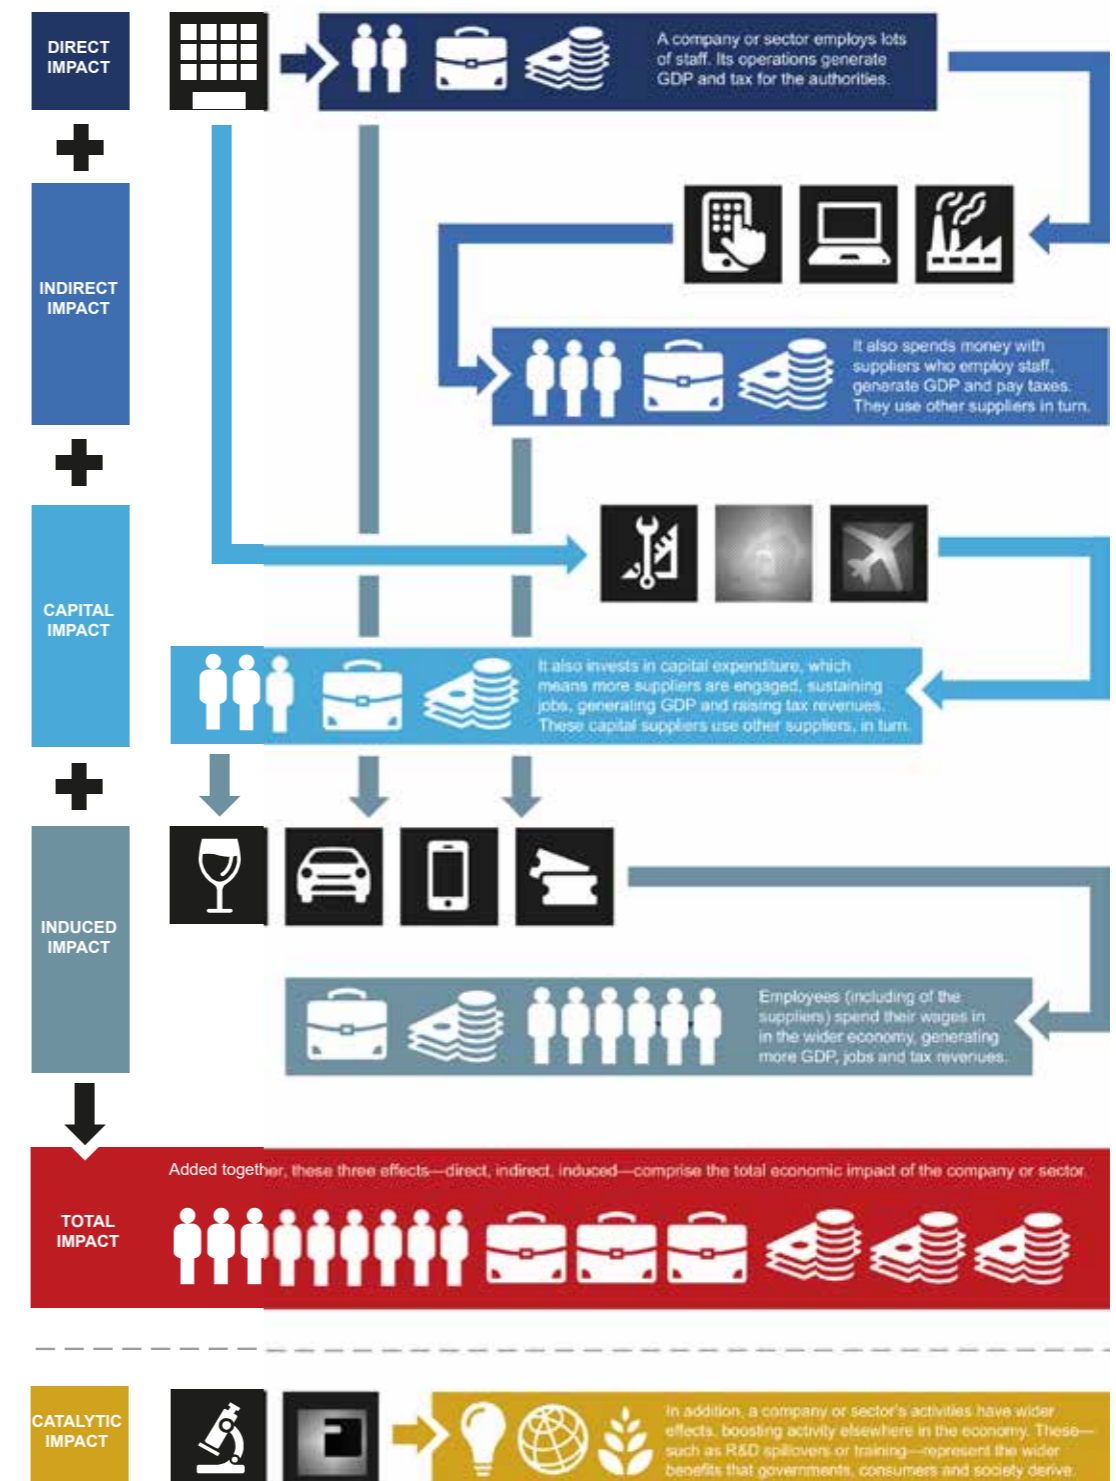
DIRECT IMPACT

A company or sector employs lots of staff. Its operations generate GDP and tax for the authorities.

INDIRECT IMPACT

It also spends money with suppliers who employ staff, generate GDP and pay taxes. They use other suppliers in turn.

CAPITAL IMPACT

It also invests in capital expenditure, which means more suppliers are engaged, sustaining jobs, generating GDP and raising tax revenues. These capital suppliers use other suppliers, in turn.

INDUCED IMPACT

Employees (including of the suppliers) spend their wages in in the wider economy, generating more GDP, jobs and tax revenues.

Added together, these three effects—direct, indirect, induced—comprise the total economic impact of the company or sector.

TOTAL IMPACT

CATALYTIC IMPACT

In addition, a company or sector's activities have wider effects, boosting activity elsewhere in the economy. These—such as R&D spillovers or training—represent the wider benefits that governments, consumers and society derive.